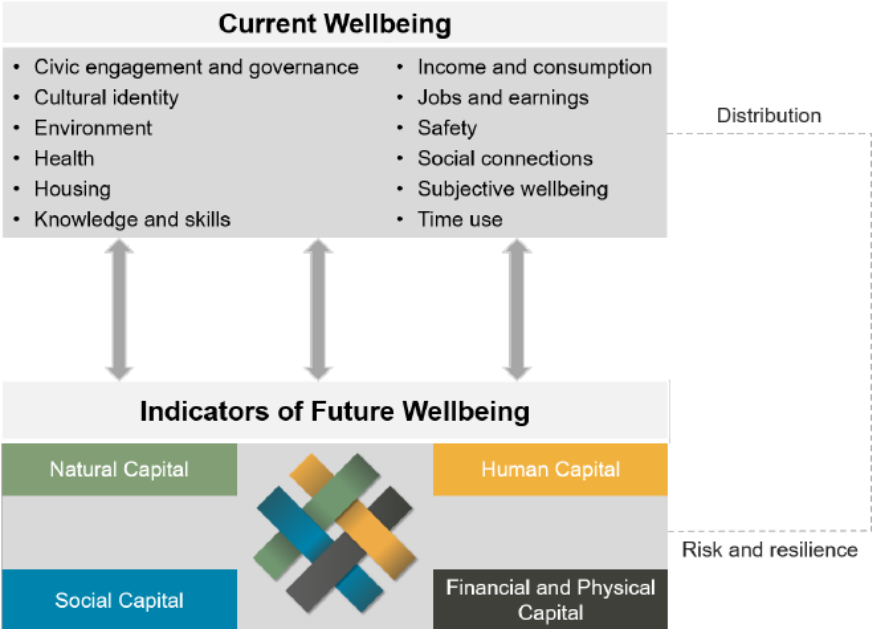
Current Wellbeing

- Civic engagement and governance
- Cultural identity
- Environment
- Health
- Housing
- Knowledge and skills

- Income and consumption
- Jobs and earnings
- Safety
- Social connections
- Subjective wellbeing
- Time use

Distribution

Indicators of Future Wellbeing

Natural Capital

Human Capital

Risk and resilience

Social Capital

Financial and Physical Capital